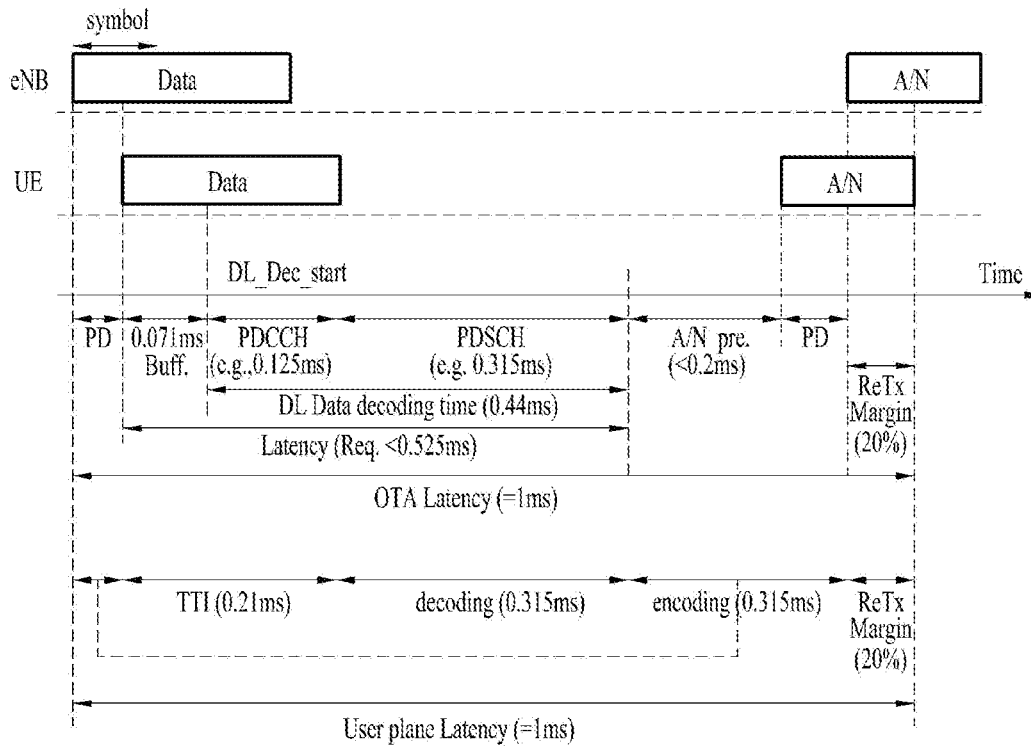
symbol

eNB

Data

A/N

UE

Data

A/N

DL_Dec_start

Time

PD

0.071ms Buff.

PDCCH (e.g.,0.125ms)

PDSCH (e.g. 0.315ms)

A/N pre. (<0.2ms)

PD

DL Data decoding time (0.44ms)

ReTx Margin (20%)

Latency (Req. <0.525ms)

OTA Latency (=1ms)

TTI (0.21ms)

decoding (0.315ms)

encoding (0.315ms)

ReTx Margin (20%)

User plane Latency (=1ms)